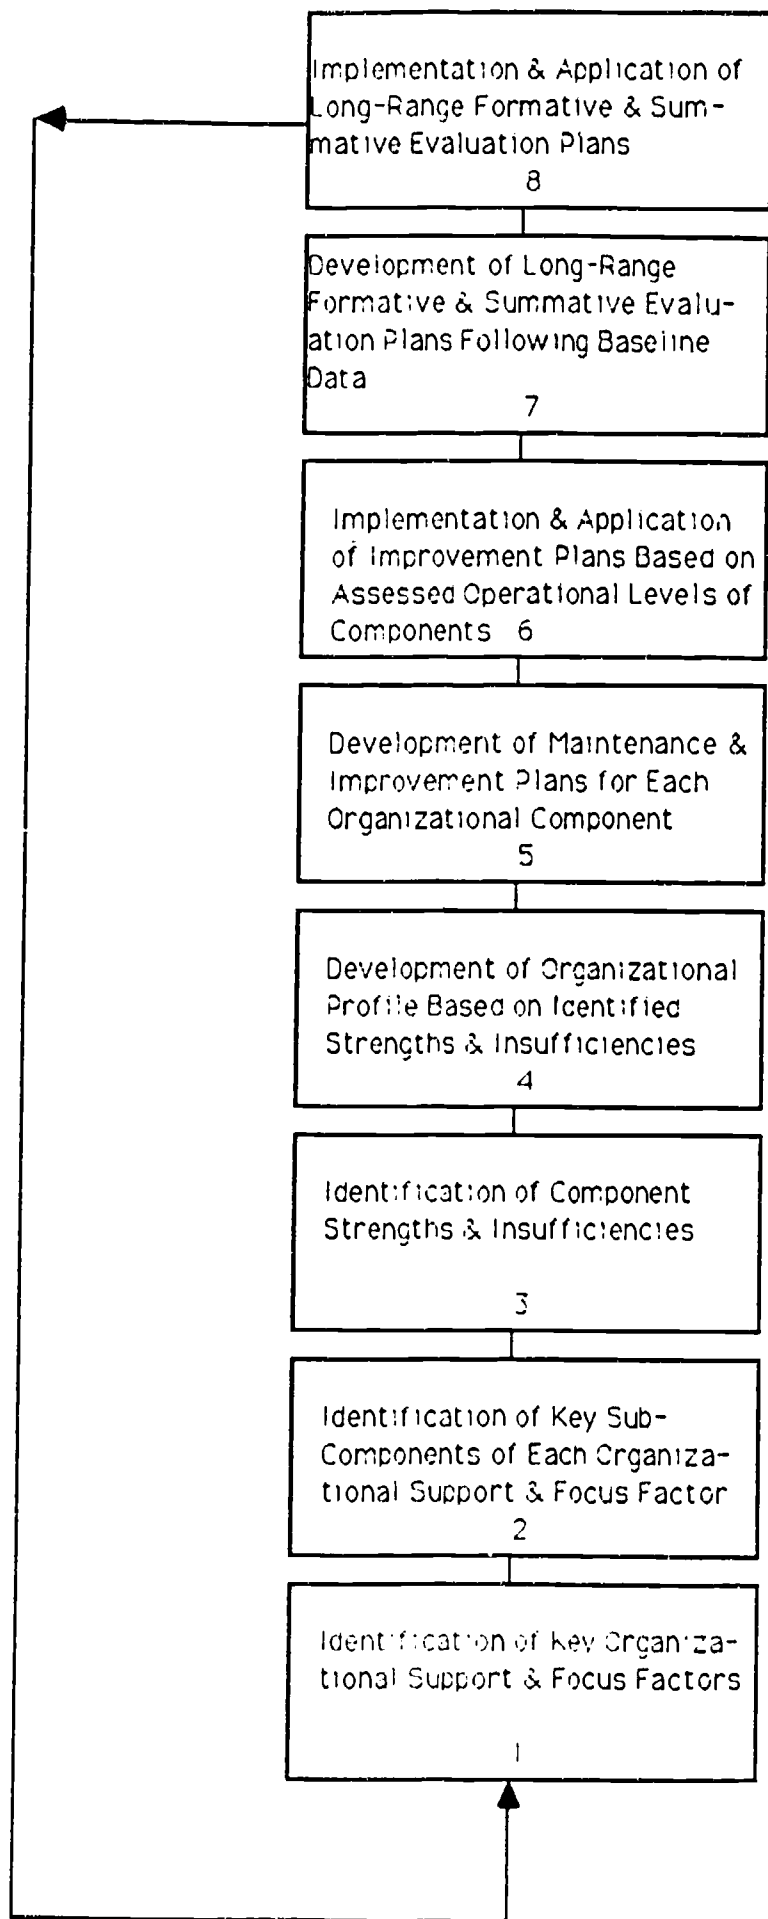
Implementation & Application of Long-Range Formative & Summative Evaluation Plans
8

Development of Long-Range Formative & Summative Evaluation Plans Following Baseline Data
7

Implementation & Application of Improvement Plans Based on Assessed Operational Levels of Components 6

Development of Maintenance & Improvement Plans for Each Organizational Component
5

Development of Organizational Profile Based on Identified Strengths & Insufficiencies
4

Identification of Component Strengths & Insufficiencies
3

Identification of Key Sub-Components of Each Organizational Support & Focus Factor
2

Identification of Key Organizational Support & Focus Factors
1